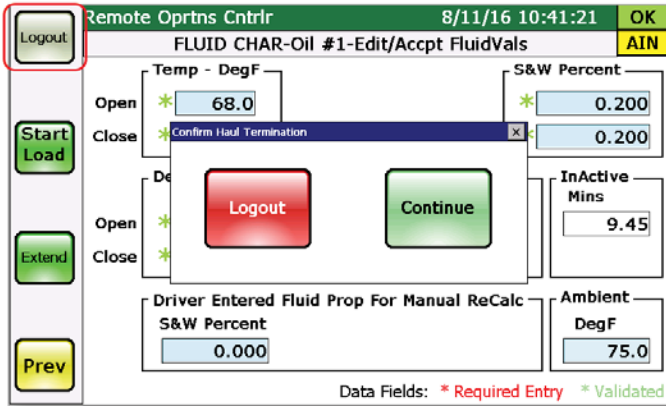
Logout

Remote Oprtns Cntrlr 8/11/16 10:41:21 OK

FLUID CHAR-Oil #1-Edit/Accpt FluidVals AIN

Temp - DegF

Open * 68.0

Close *

S&W Percent

* 0.200

* 0.200

Start Load

Confirm Haul Termination ×

Logout

Continue

De

Open *

Close *

InActive

Mins

9.45

Extend

Driver Entered Fluid Prop For Manual ReCalc

S&W Percent

0.000

Ambient

DegF

75.0

Prev

Data Fields: * Required Entry * Validated